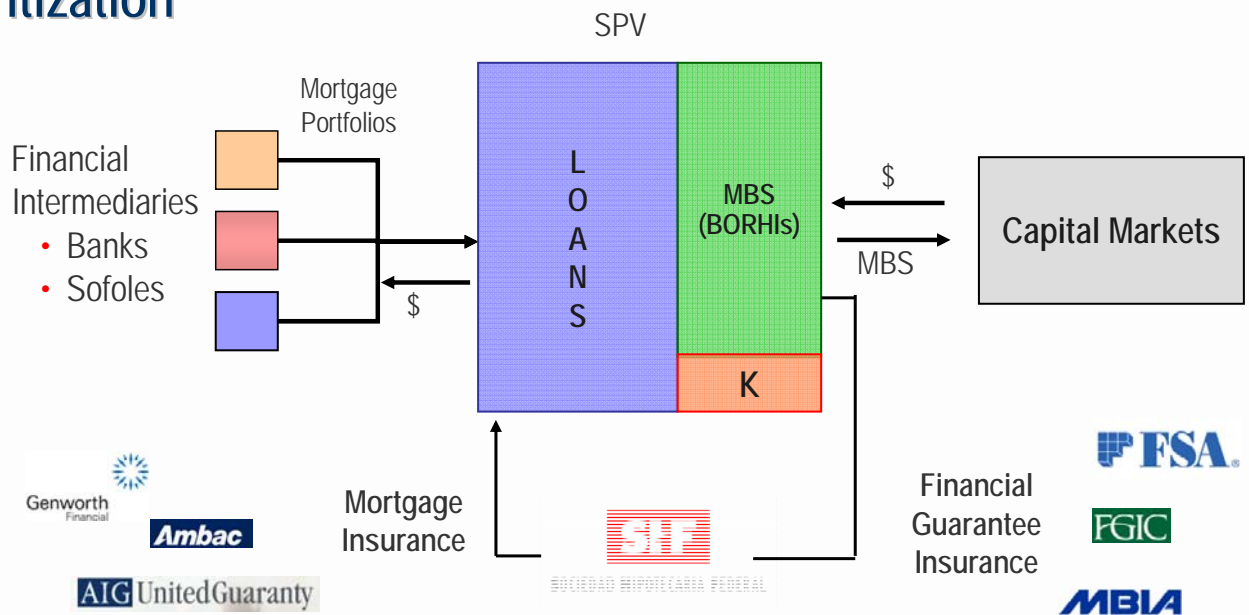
itization

SPV

Mortgage Portfolios

Financial Intermediaries
• Banks
• Sofoles

$

L O A N S

MBS (BORHIs)

K

$

MBS

Capital Markets

Genworth Financial

Ambac

AIG United Guaranty

Mortgage Insurance

SHF
SOCIEDAD HIPOTECARIA FEDERAL

Financial Guarantee Insurance

FSA

FGIC

MBIA